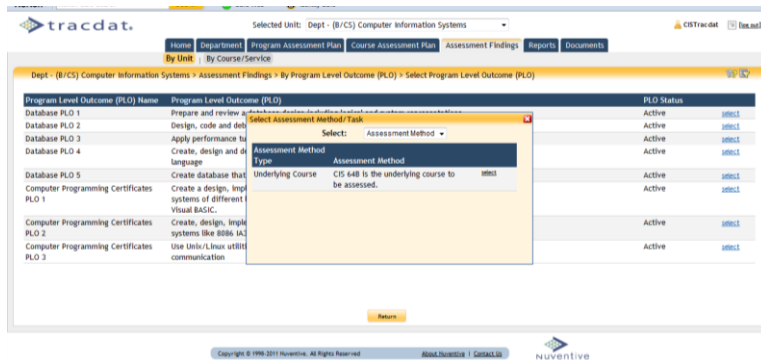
tracdat.

Selected Unit: Dept - (B/CS) Computer Information Systems

CISTracdat [log out]

Home | Department | Program Assessment Plan | Course Assessment Plan | Assessment Findings | Reports | Documents

By Unit | By Course/Service

Dept - (B/CS) Computer Information Systems > Assessment Findings > By Program Level Outcome (PLO) > Select Program Level Outcome (PLO)

| Program Level Outcome (PLO) Name | Program Level Outcome (PLO) | PLO Status | |
|---|---|---|---|
| Database PLO 1 | Prepare and review a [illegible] | Active | select |
| Database PLO 2 | Design, code and deb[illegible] | Active | select |
| Database PLO 3 | Apply performance tu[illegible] | Active | select |
| Database PLO 4 | Create, design and de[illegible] language | Active | select |
| Database PLO 5 | Create database that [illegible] | Active | select |
| Computer Programming Certificates PLO 1 | Create a design, impl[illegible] systems of different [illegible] Visual BASIC. | Active | select |
| Computer Programming Certificates PLO 2 | Create, design, imple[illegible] systems like 8086 IA3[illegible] | Active | select |
| Computer Programming Certificates PLO 3 | Use Unix/Linux utiliti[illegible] communication | Active | select |

Select Assessment Method/Task

Select: Assessment Method

| Assessment Method Type | Assessment Method | |
|---|---|---|
| Underlying Course | CIS 648 is the underlying course to be assessed. | select |

Return

Copyright © 1998-2011 Nuventive. All Rights Reserved | About Nuventive | Contact Us

Nuventive